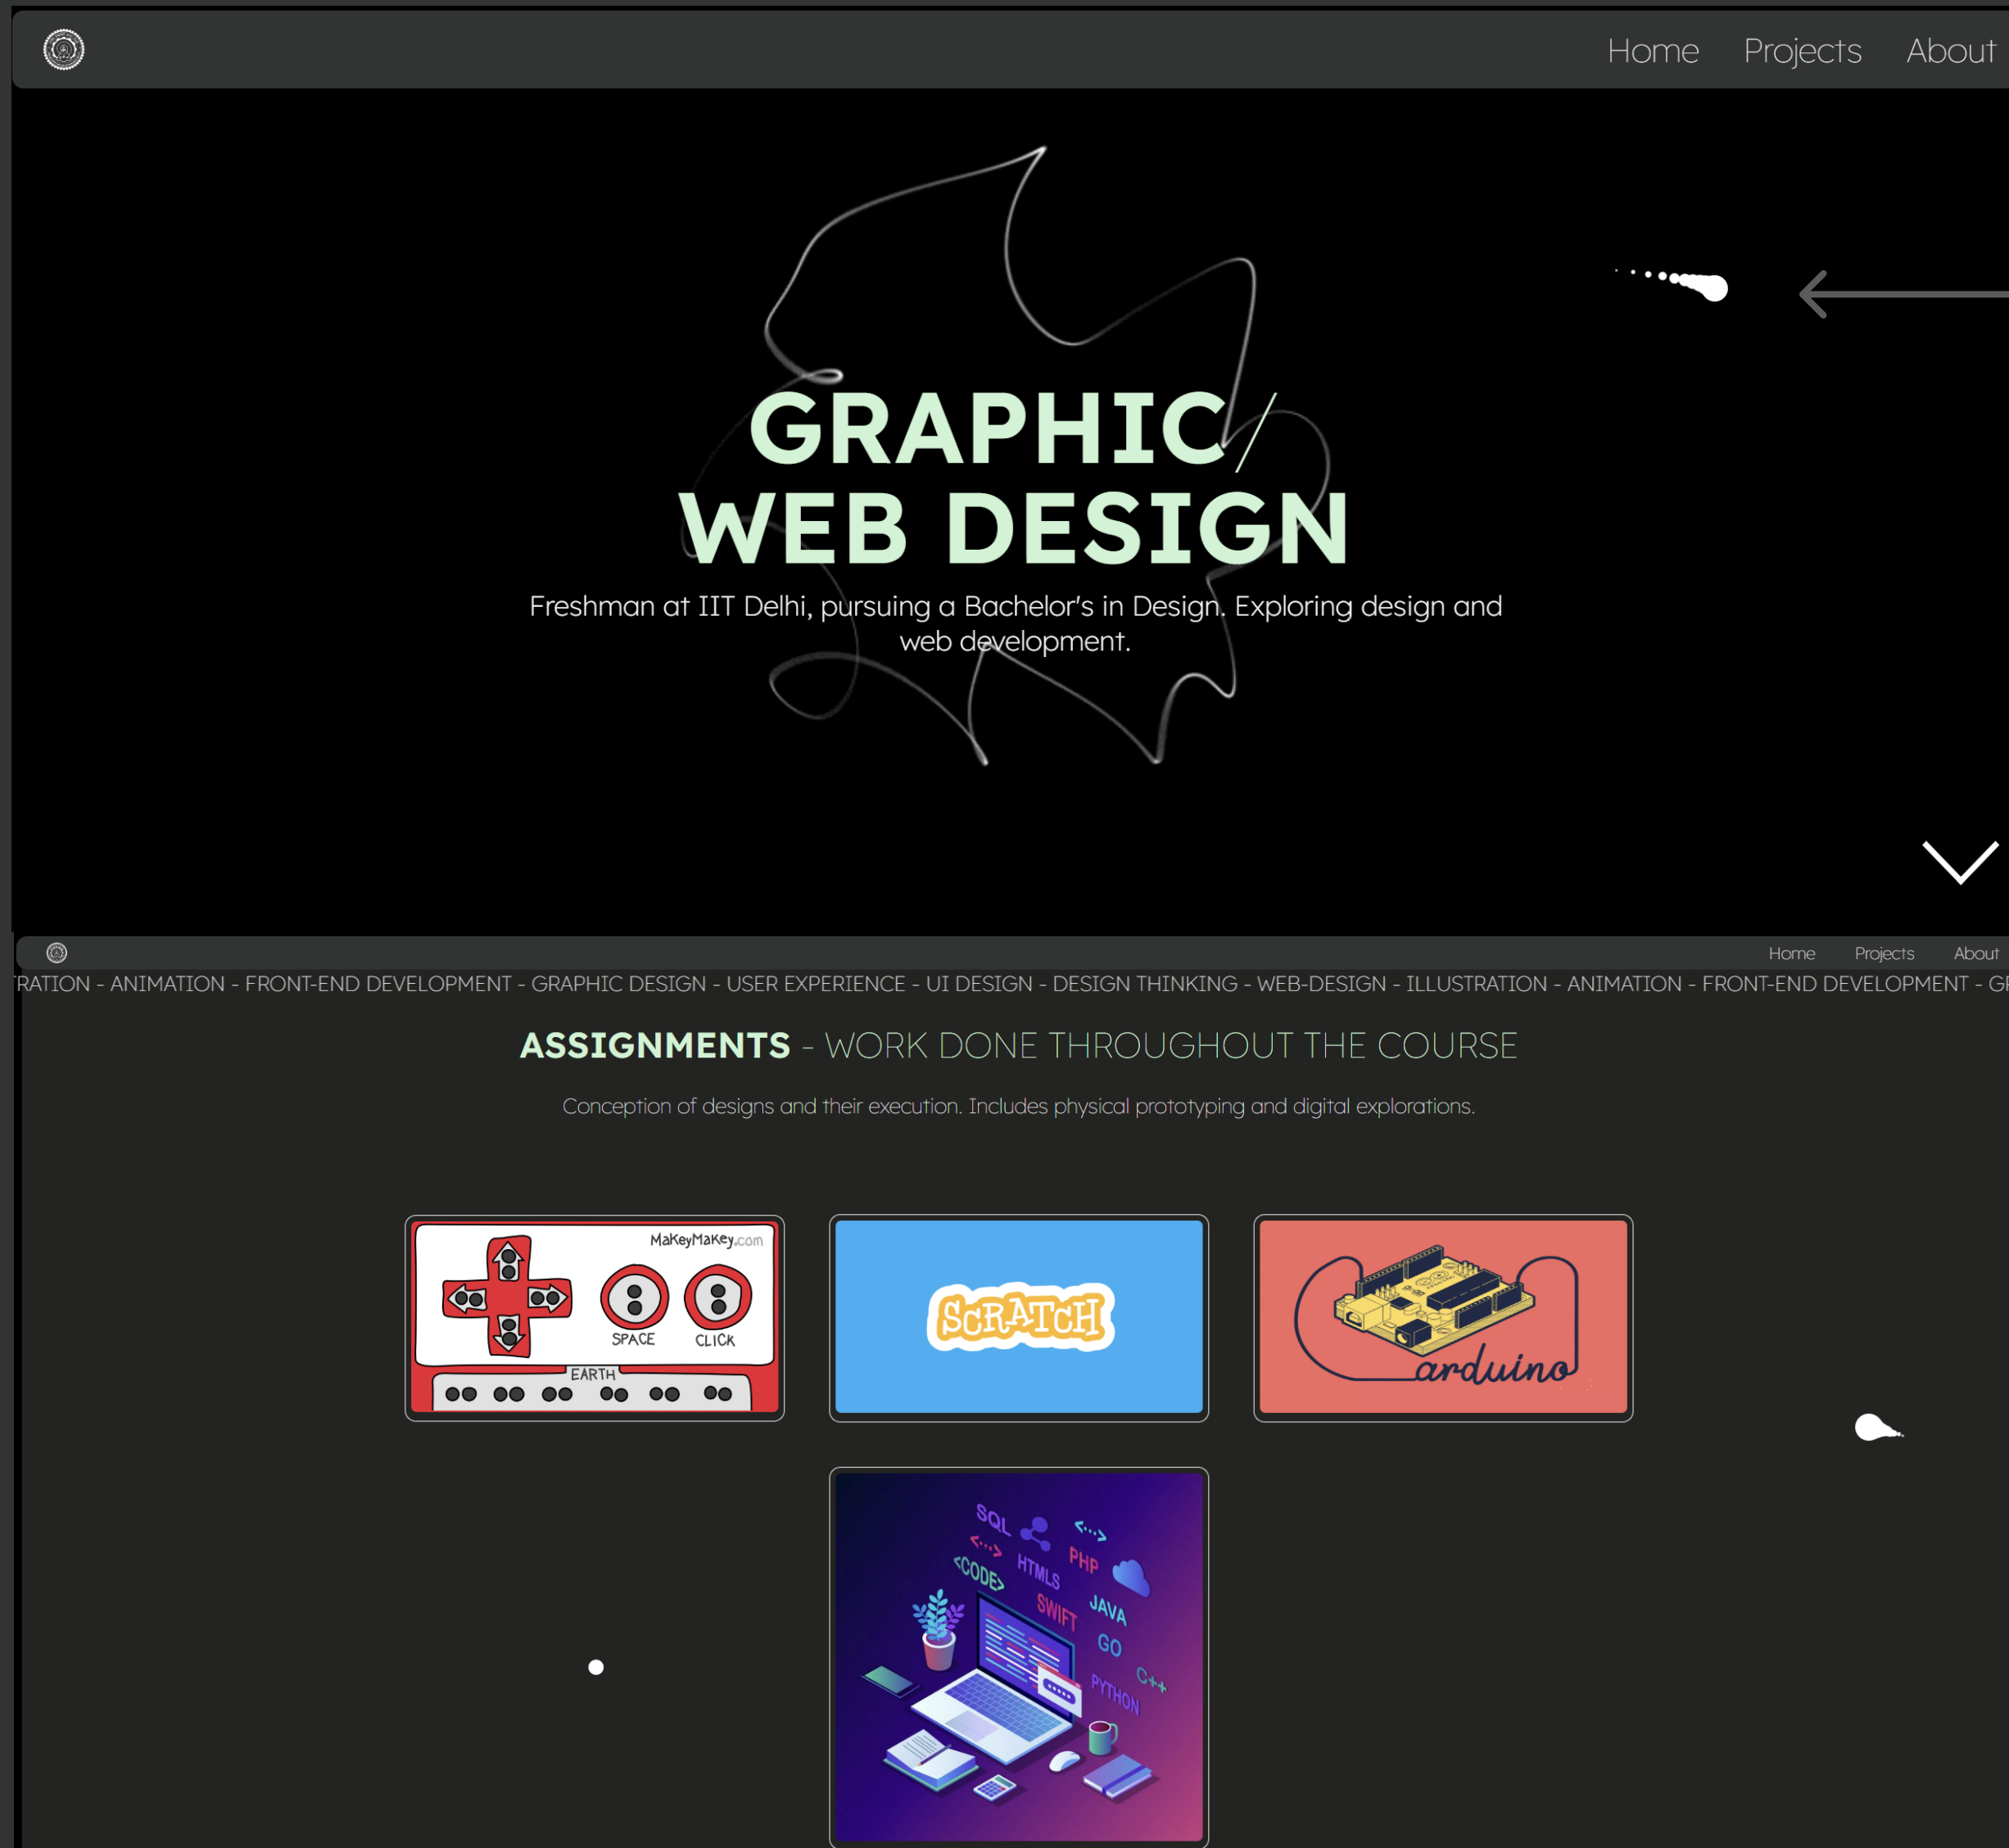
Home Projects About

GRAPHIC/
WEB DESIGN

Freshman at IIT Delhi, pursuing a Bachelor's in Design. Exploring design and web development.

Home Projects About

RATION - ANIMATION - FRONT-END DEVELOPMENT - GRAPHIC DESIGN - USER EXPERIENCE - UI DESIGN - DESIGN THINKING - WEB-DESIGN - ILLUSTRATION - ANIMATION - FRONT-END DEVELOPMENT - GI

ASSIGNMENTS - WORK DONE THROUGHOUT THE COURSE

Conception of designs and their execution. Includes physical prototyping and digital explorations.

MaKeyMaKey.com
SPACE CLICK
EARTH

SCRATCH

arduino

SQL <···> PHP <CODE> HTML5 SWIFT JAVA GO C++ PYTHON